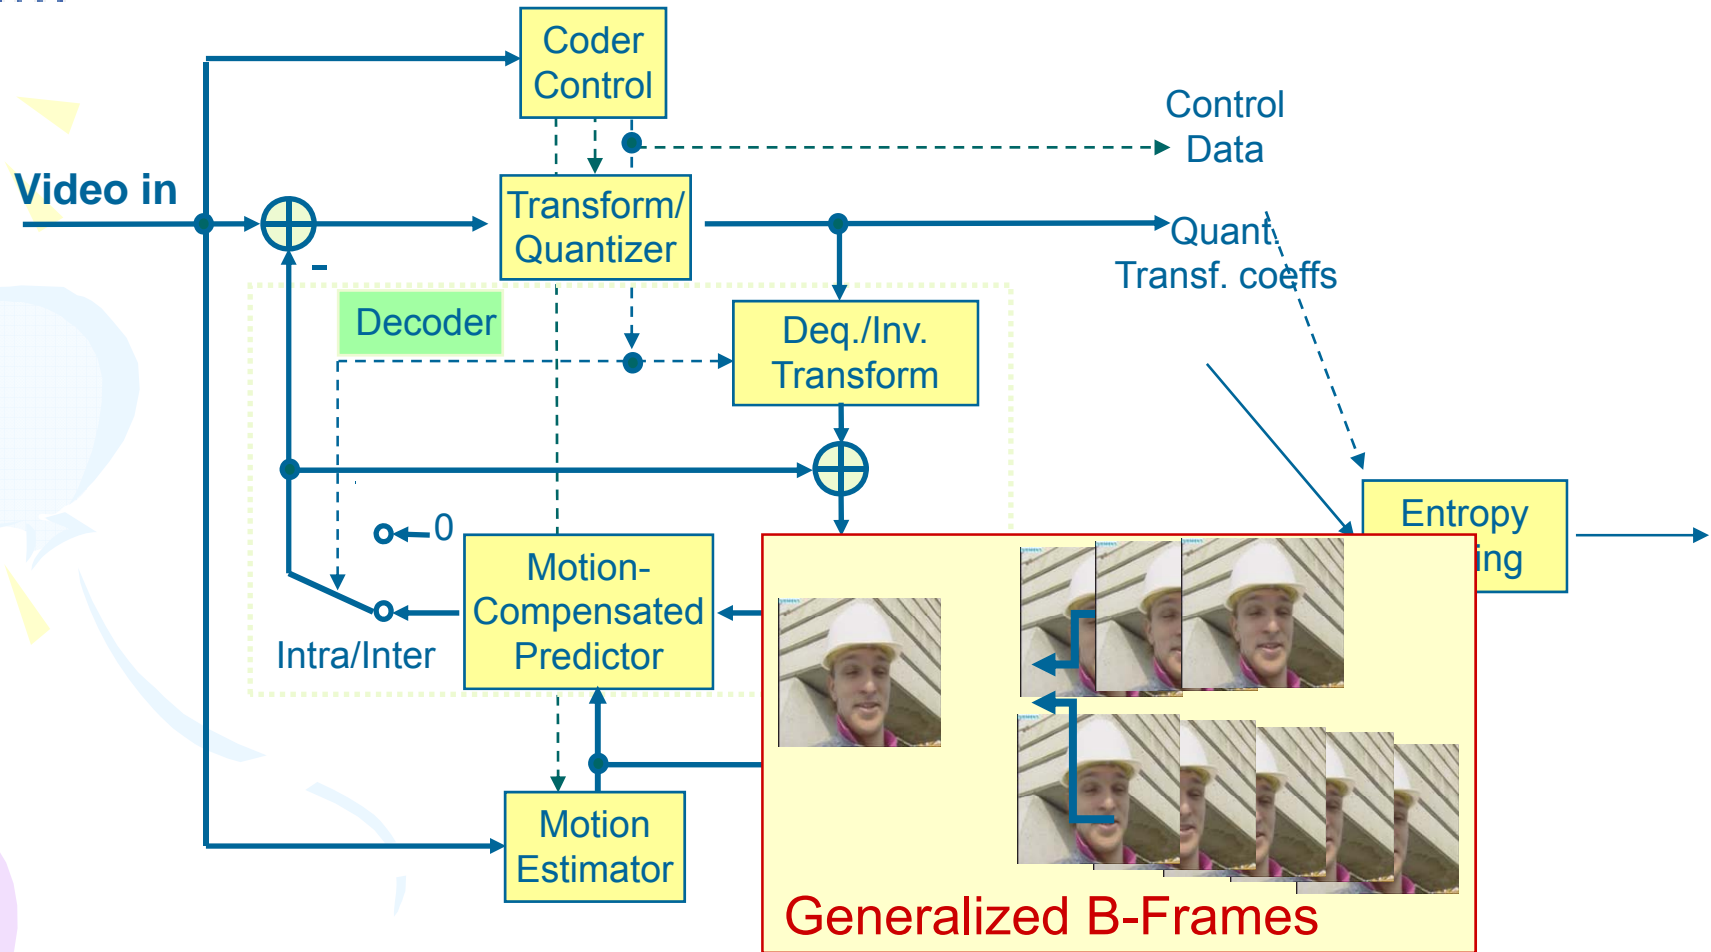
Coder Control

Control Data

Video in

Transform/ Quantizer

Quant. Transf. coeffs

-

Decoder

Deq./Inv. Transform

Entropy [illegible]ing

0

Motion-Compensated Predictor

Intra/Inter

Motion Estimator

Generalized B-Frames